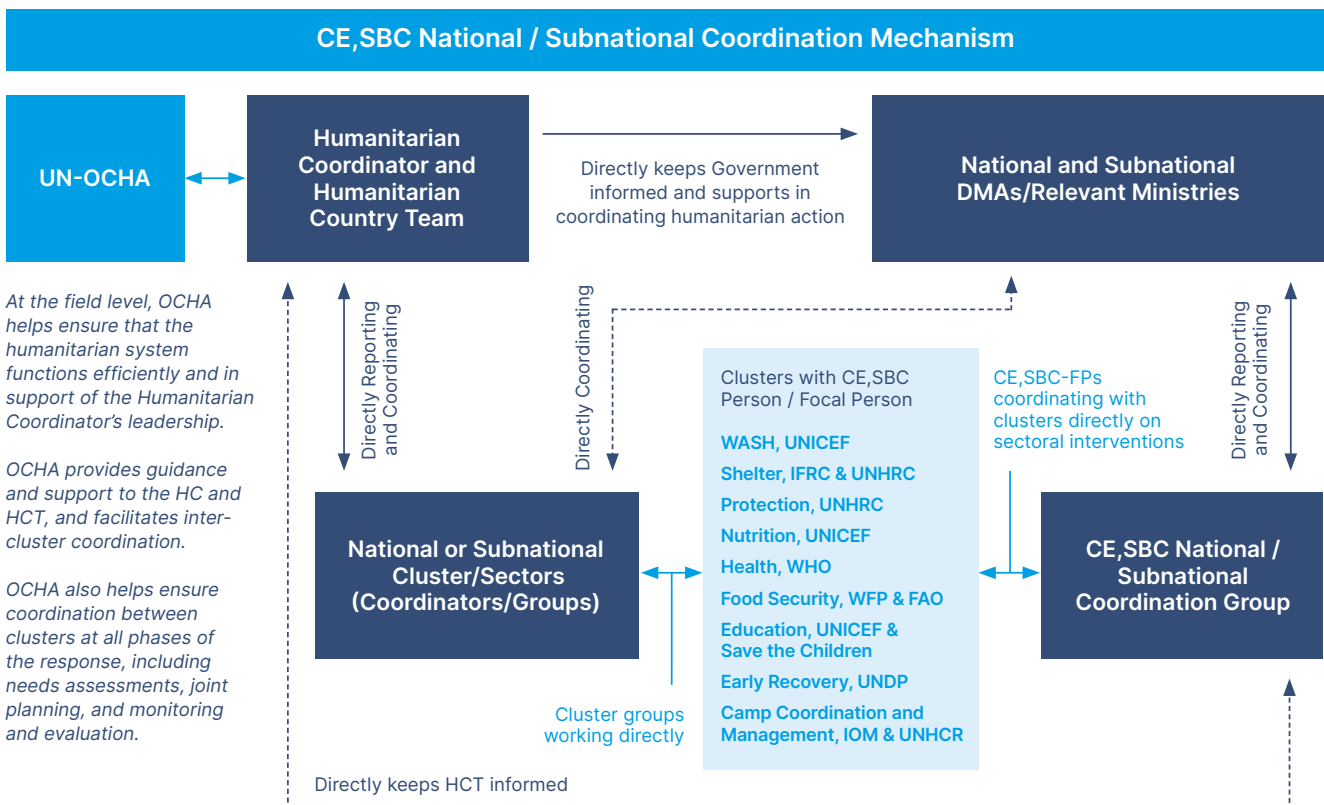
CE,SBC National / Subnational Coordination Mechanism

UN-OCHA

Humanitarian Coordinator and Humanitarian Country Team

Directly keeps Government informed and supports in coordinating humanitarian action

National and Subnational DMAs/Relevant Ministries

At the field level, OCHA helps ensure that the humanitarian system functions efficiently and in support of the Humanitarian Coordinator's leadership.

OCHA provides guidance and support to the HC and HCT, and facilitates inter-cluster coordination.

OCHA also helps ensure coordination between clusters at all phases of the response, including needs assessments, joint planning, and monitoring and evaluation.

Directly Reporting and Coordinating

Directly Coordinating

Clusters with CE,SBC Person / Focal Person

WASH, UNICEF
Shelter, IFRC & UNHRC
Protection, UNHRC
Nutrition, UNICEF
Health, WHO
Food Security, WFP & FAO
Education, UNICEF & Save the Children
Early Recovery, UNDP
Camp Coordination and Management, IOM & UNHCR

CE,SBC-FPs coordinating with clusters directly on sectoral interventions

Directly Reporting and Coordinating

National or Subnational Cluster/Sectors (Coordinators/Groups)

CE,SBC National / Subnational Coordination Group

Cluster groups working directly

Directly keeps HCT informed